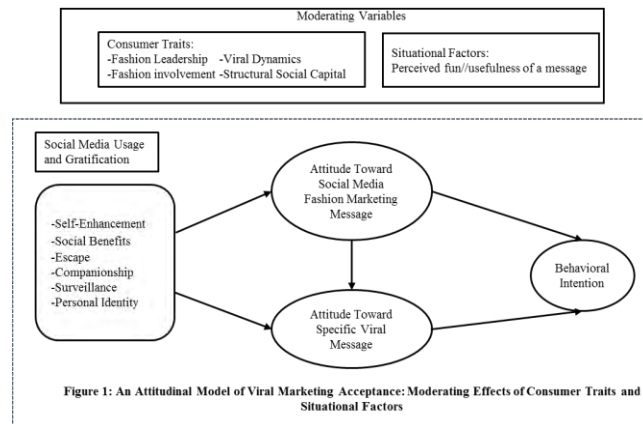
Moderating Variables

Consumer Traits:
-Fashion Leadership -Viral Dynamics
-Fashion involvement -Structural Social Capital

Situational Factors:
Perceived fun//usefulness of a message

Social Media Usage and Gratification

-Self-Enhancement
-Social Benefits
-Escape
-Companionship
-Surveillance
-Personal Identity

Attitude Toward Social Media Fashion Marketing Message

Attitude Toward Specific Viral Message

Behavioral Intention

Figure 1: An Attitudinal Model of Viral Marketing Acceptance: Moderating Effects of Consumer Traits and Situational Factors